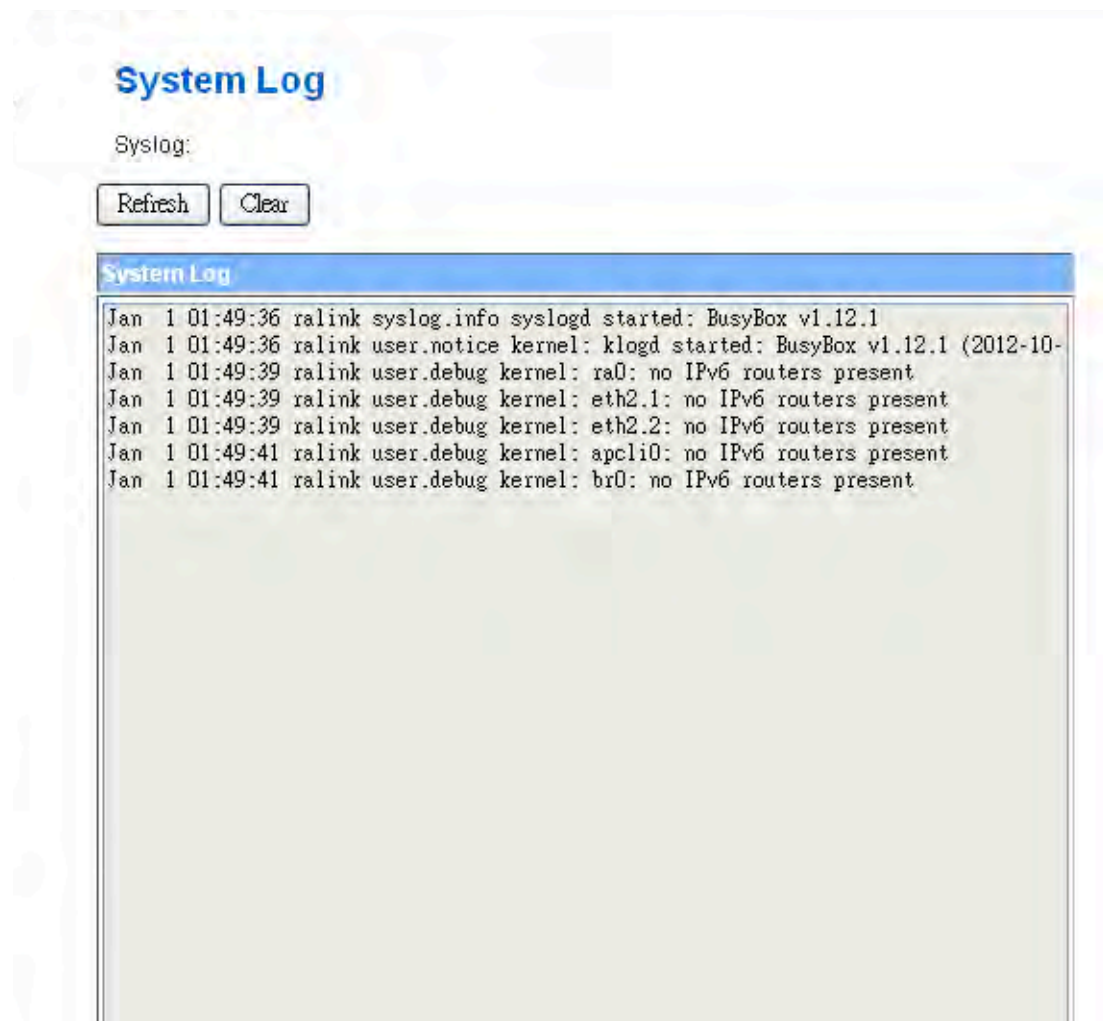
System Log

Syslog:

Refresh Clear

System Log

Jan 1 01:49:36 ralink syslog.info syslogd started: BusyBox v1.12.1
Jan 1 01:49:36 ralink user.notice kernel: klogd started: BusyBox v1.12.1 (2012-10-
Jan 1 01:49:39 ralink user.debug kernel: ra0: no IPv6 routers present
Jan 1 01:49:39 ralink user.debug kernel: eth2.1: no IPv6 routers present
Jan 1 01:49:39 ralink user.debug kernel: eth2.2: no IPv6 routers present
Jan 1 01:49:41 ralink user.debug kernel: apcli0: no IPv6 routers present
Jan 1 01:49:41 ralink user.debug kernel: br0: no IPv6 routers present